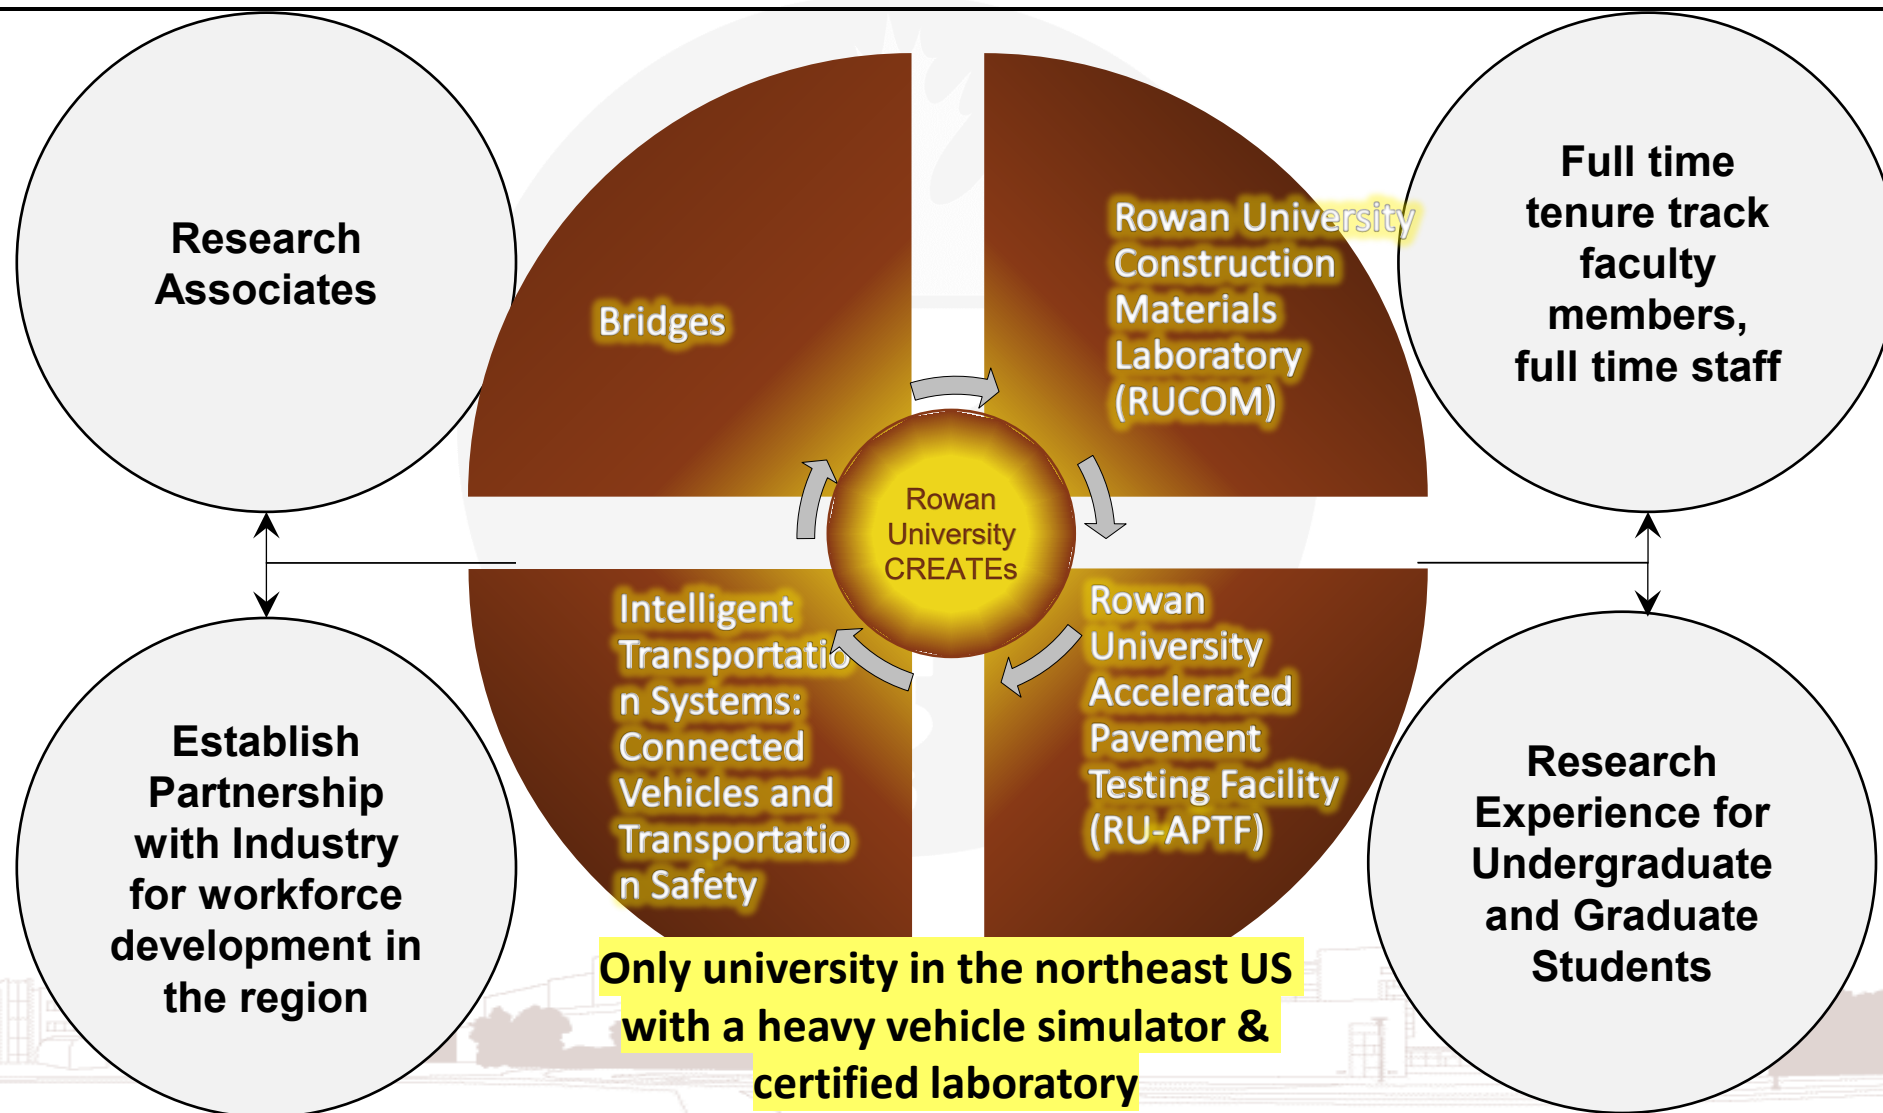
Research Associates

Bridges

Rowan University Construction Materials Laboratory (RUCOM)

Full time tenure track faculty members, full time staff

Rowan University CREATEs

Intelligent Transportation Systems: Connected Vehicles and Transportation Safety

Rowan University Accelerated Pavement Testing Facility (RU-APTF)

Establish Partnership with Industry for workforce development in the region

Research Experience for Undergraduate and Graduate Students

Only university in the northeast US with a heavy vehicle simulator & certified laboratory